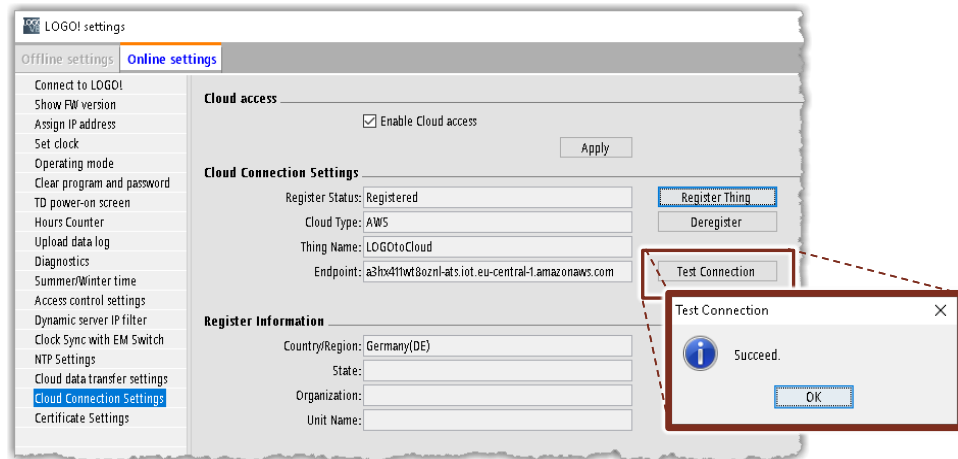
LOGO! settings

Offline settings
Online settings

Connect to LOGO!
Show FW version
Assign IP address
Set clock
Operating mode
Clear program and password
TD power-on screen
Hours Counter
Upload data log
Diagnostics
Summer/Winter time
Access control settings
Dynamic server IP filter
Clock Sync with EM Switch
NTP Settings
Cloud data transfer settings
Cloud Connection Settings
Certificate Settings

Cloud access

Enable Cloud access

Apply

Cloud Connection Settings

Register Status: Registered
Register Thing
Cloud Type: AWS
Deregister
Thing Name: LOGOtoCloud
Endpoint: a3hx411wt8oznl-ats.iot.eu-central-1.amazonaws.com
Test Connection

Register Information

Country/Region: Germany(DE)
State:
Organization:
Unit Name:

Test Connection
Succeed.
OK